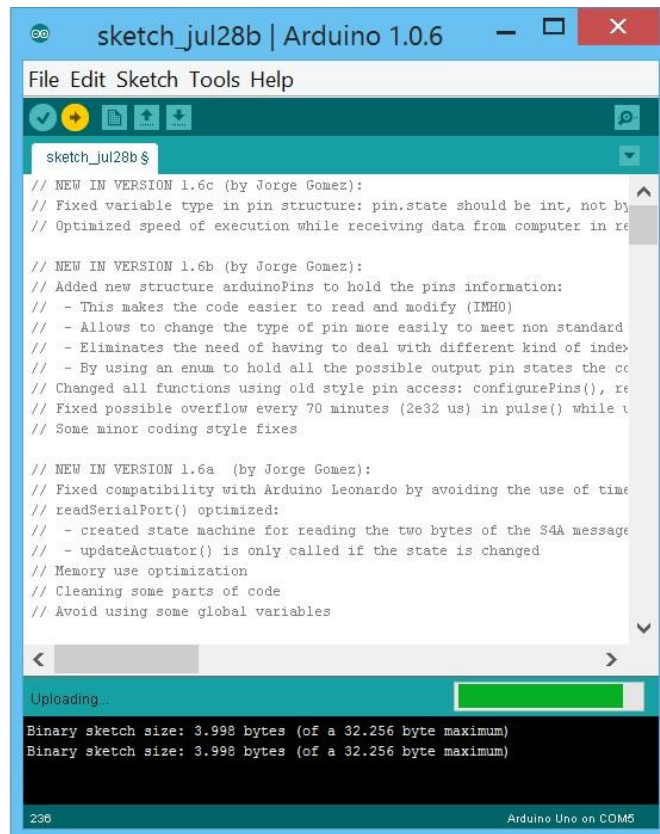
sketch_jul28b | Arduino 1.0.6

File Edit Sketch Tools Help

sketch_jul28b §

// NEW IN VERSION 1.6c (by Jorge Gomez):
// Fixed variable type in pin structure: pin.state should be int, not by
// Optimized speed of execution while receiving data from computer in re

// NEW IN VERSION 1.6b (by Jorge Gomez):
// Added new structure arduinoPins to hold the pins information:
// - This makes the code easier to read and modify (IMHO)
// - Allows to change the type of pin more easily to meet non standard
// - Eliminates the need of having to deal with different kind of index
// - By using an enum to hold all the possible output pin states the co
// Changed all functions using old style pin access: configurePins(), re
// Fixed possible overflow every 70 minutes (2e32 us) in pulse() while u
// Some minor coding style fixes

// NEW IN VERSION 1.6a (by Jorge Gomez):
// Fixed compatibility with Arduino Leonardo by avoiding the use of time
// readSerialPort() optimized:
// - created state machine for reading the two bytes of the S4A message
// - updateActuator() is only called if the state is changed
// Memory use optimization
// Cleaning some parts of code
// Avoid using some global variables

Uploading...

Binary sketch size: 3.998 bytes (of a 32.256 byte maximum)
Binary sketch size: 3.998 bytes (of a 32.256 byte maximum)

236

Arduino Uno on COM5